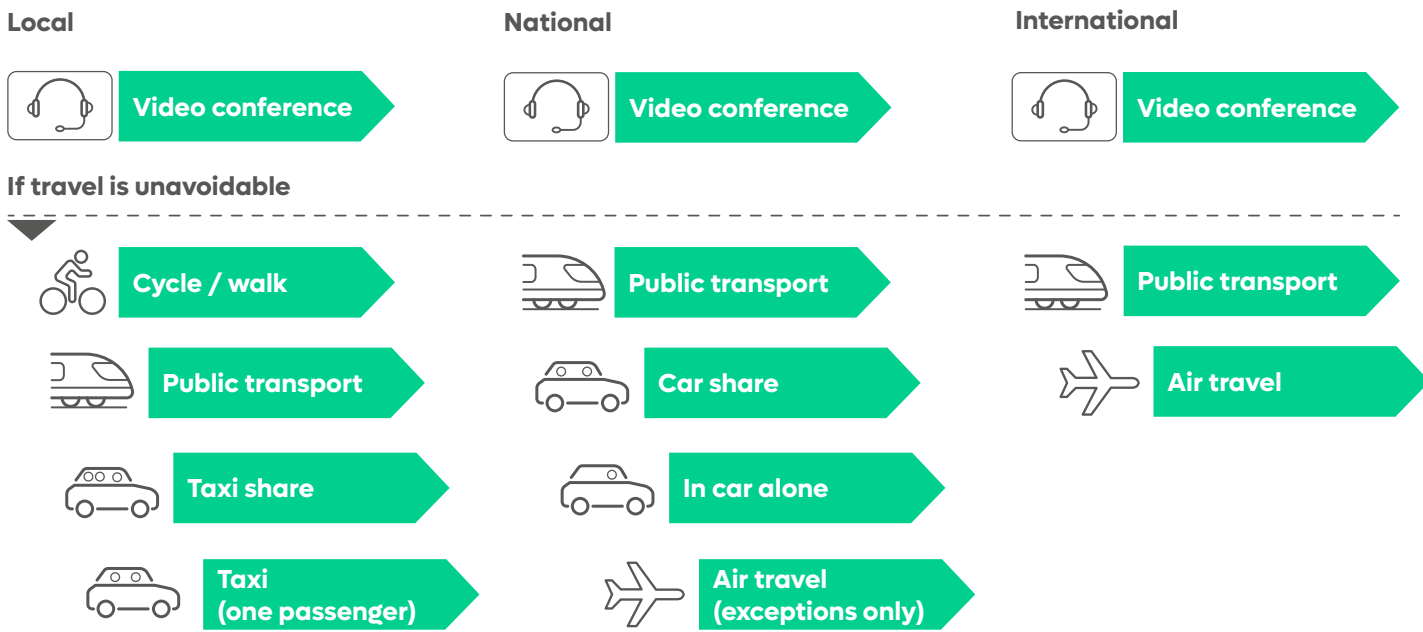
Local

Video conference

If travel is unavoidable

Cycle / walk

Public transport

Taxi share

Taxi (one passenger)

National

Video conference

Public transport

Car share

In car alone

Air travel (exceptions only)

International

Video conference

Public transport

Air travel